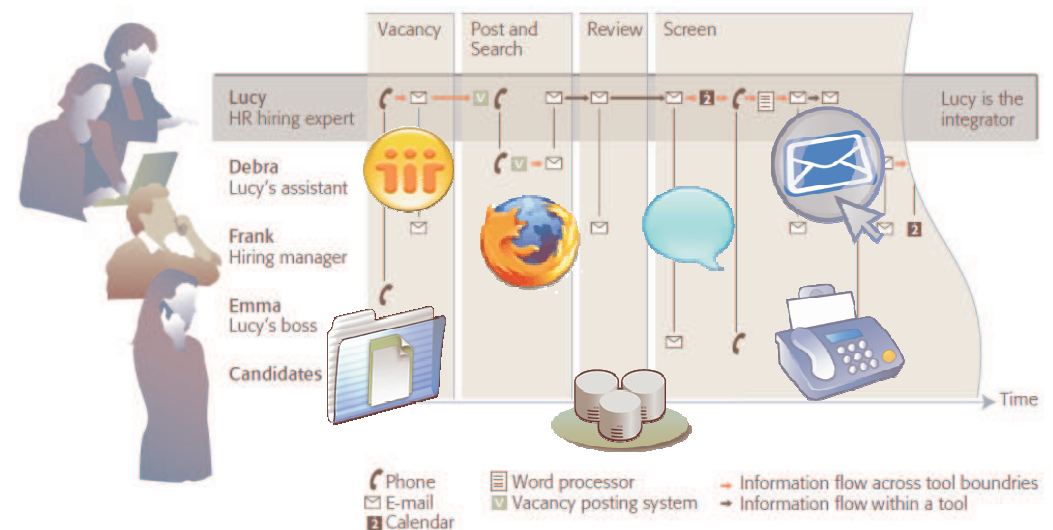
Vacancy

Post and Search

Review

Screen

Lucy
HR hiring expert

V

2

Lucy is the integrator

Debra
Lucy's assistant

V

Frank
Hiring manager

2

Emma
Lucy's boss

Candidates

Time

Phone
E-mail
2 Calendar

Word processor
V Vacancy posting system

Information flow across tool boundries
Information flow within a tool